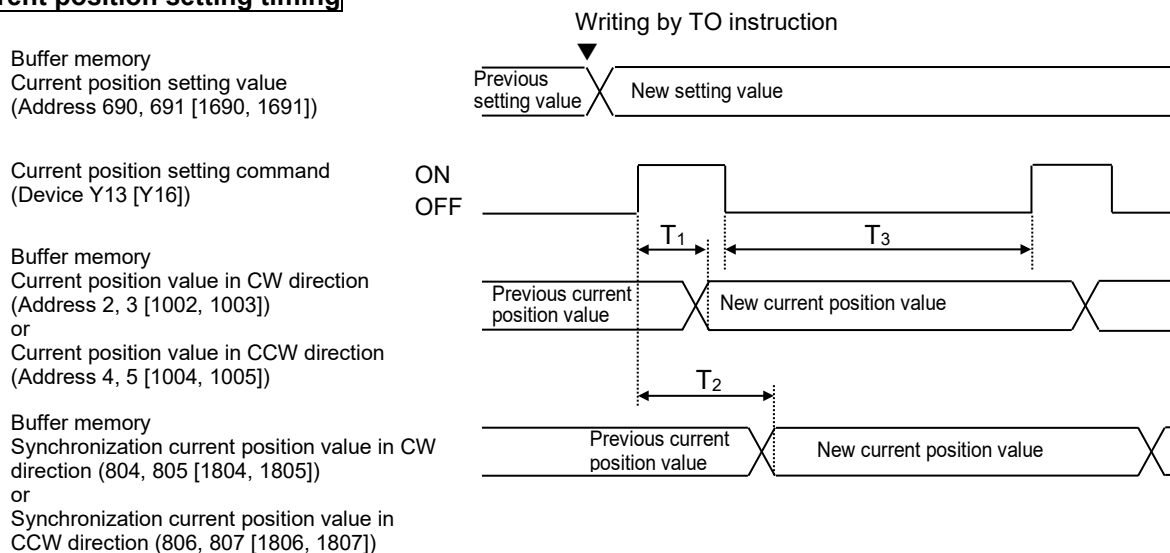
rent position setting timing

Writing by TO instruction

Buffer memory
Current position setting value
(Address 690, 691 [1690, 1691])

Previous setting value

New setting value

Current position setting command
(Device Y13 [Y16])

ON
OFF

$T_1$

$T_3$

Buffer memory
Current position value in CW direction
(Address 2, 3 [1002, 1003])
or
Current position value in CCW direction
(Address 4, 5 [1004, 1005])

Previous current position value

New current position value

$T_2$

Buffer memory
Synchronization current position value in CW direction (804, 805 [1804, 1805])
or
Synchronization current position value in CCW direction (806, 807 [1806, 1807])

Previous current position value

New current position value